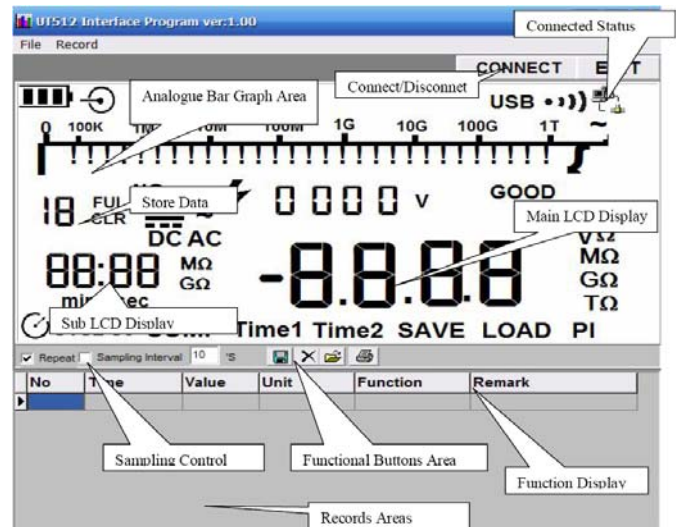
UT512 Interface Program ver:1.00

File Record

Connected Status

CONNECT E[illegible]T

Connect/Disconnet

Analogue Bar Graph Area

USB

0 100K 1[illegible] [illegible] 100M 1G 10G 100G 1T ~

18 FU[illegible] CLR

Store Data

0 0 0 0 V

GOOD

Main LCD Display

DC AC

88:88 MΩ GΩ

min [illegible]ec

-8.8.8.8

V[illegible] MΩ GΩ TΩ

Sub LCD Display

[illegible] Time1 Time2 SAVE LOAD PI

Repeat Sampling Interval 10 S

| No | T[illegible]e | Value | Unit | Function | Remark |
|---|---|---|---|---|---|
| | | | | | |

Sampling Control

Functional Buttons Area

Function Display

Records Areas